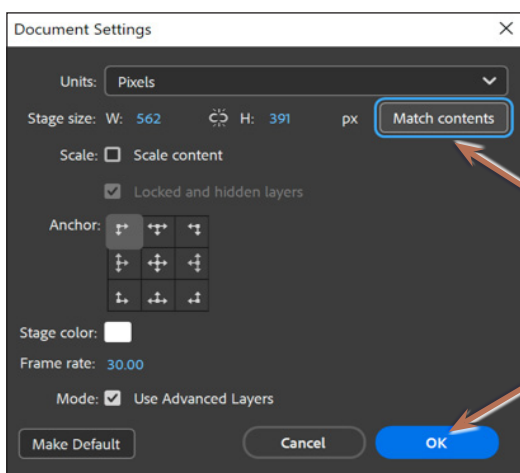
Document Settings

Units: Pixels

Stage size: W: 562 H: 391 px Match contents

Scale: Scale content

Locked and hidden layers

Anchor:

Stage color:

Frame rate: 30.00

Mode: Use Advanced Layers

Make Default

Cancel

OK